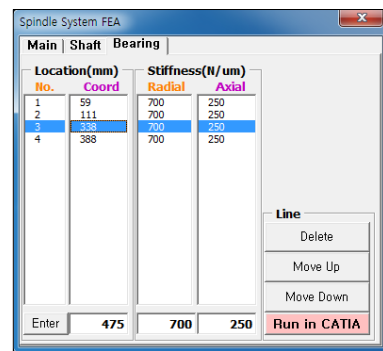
Spindle System FEA

Main | Shaft | Bearing

Location(mm)

| No. | Coord |
|---|---|
| 1 | 59 |
| 2 | 111 |
| 3 | 338 |
| 4 | 388 |

Stiffness(N/um)

| Radial | Axial |
|---|---|
| 700 | 250 |
| 700 | 250 |
| 700 | 250 |
| 700 | 250 |

Line

Delete

Move Up

Move Down

Enter 475 700 250

Run in CATIA